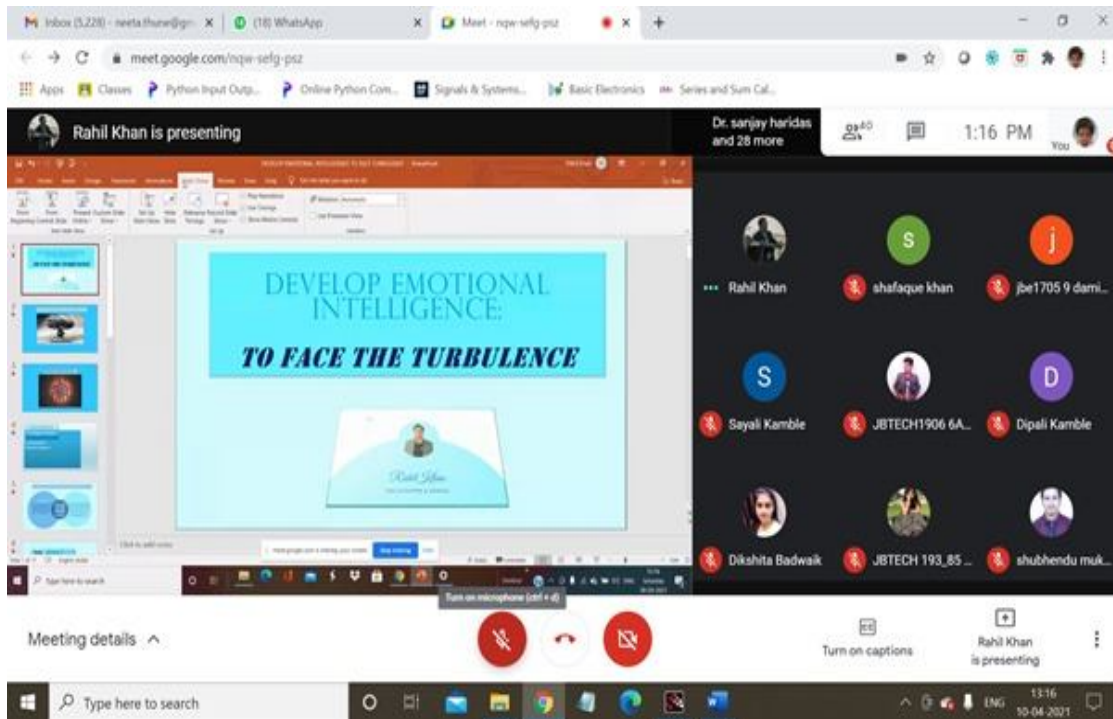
Inbox (5,228) - neeta.thune@gm | (18) WhatsApp | Meet - nqw-sefg-psz

meet.google.com/nqw-sefg-psz

Apps | Classes | Python Input Outp... | Online Python Com... | Signals & Systems... | Basic Electronics | Series and Sum Cal...

Rahil Khan is presenting

Dr. sanjay haridas and 28 more

40

1:16 PM

You

DEVELOP EMOTIONAL INTELLIGENCE:

TO FACE THE TURBULENCE

Rahil Khan

Rahil Khan

shafaque khan

jbe1705 9 dami...

Sayali Kamble

JBTECH1906 6A...

Dipali Kamble

Dikshita Badwaik

JBTECH 193_85 ...

shubhendu muk...

Type here to search

Turn on microphone (ctrl + d)

Meeting details

Turn on captions

Rahil Khan is presenting

Type here to search

ENG

13:16
10-04-2021